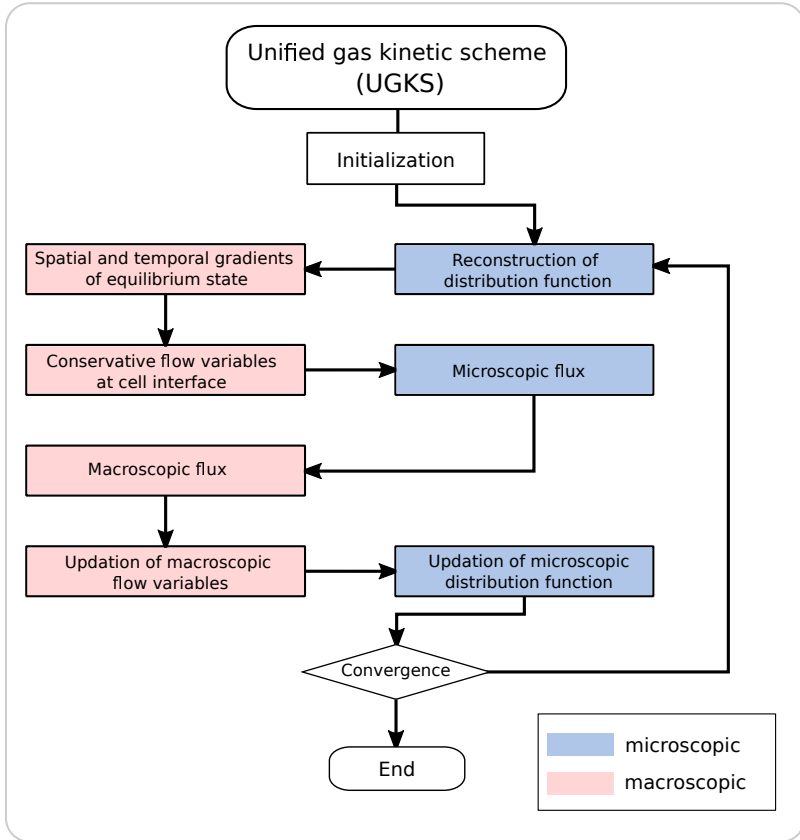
Unified gas kinetic scheme (UGKS)

Initialization

Reconstruction of distribution function

Spatial and temporal gradients of equilibrium state

Conservative flow variables at cell interface

Microscopic flux

Macroscopic flux

Updation of macroscopic flow variables

Updation of microscopic distribution function

Convergence

End

microscopic

macroscopic